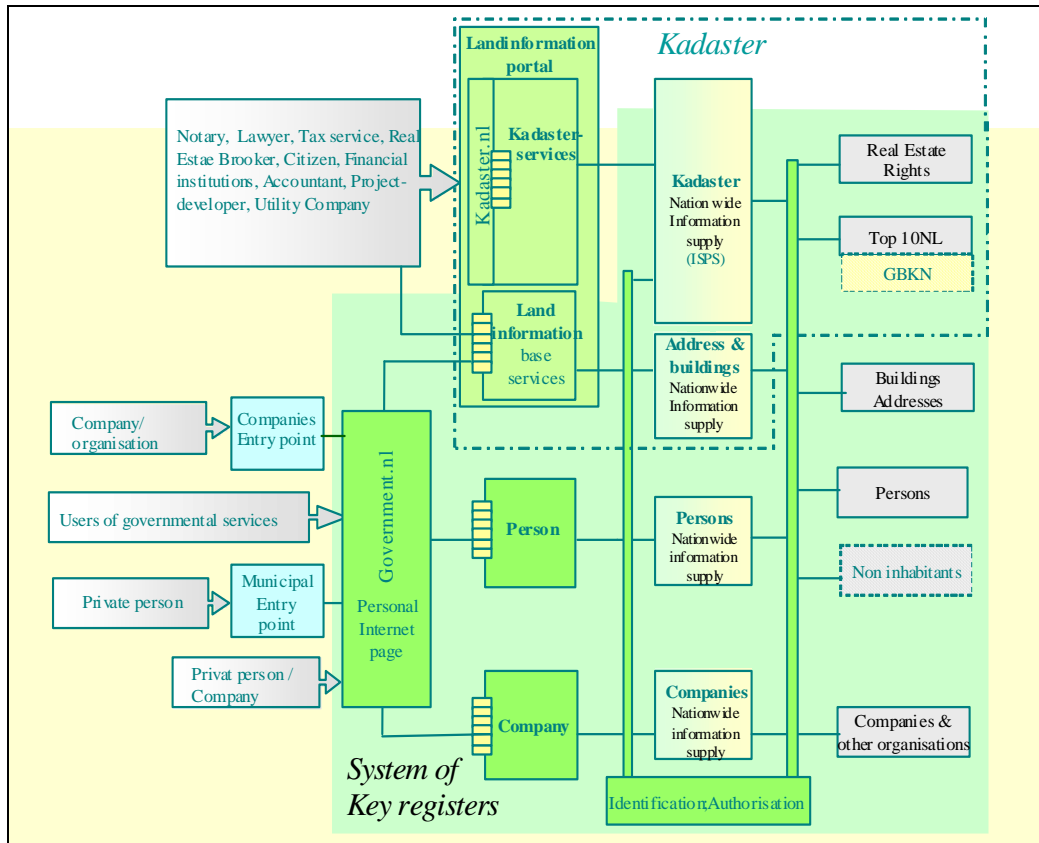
Kadaster

Landinformation portal

Kadaster.nl

Kadaster-services

Notary, Lawyer, Tax service, Real Estae Brooker, Citizen, Financial institutions, Accountant, Project-developer, Utility Company

Kadaster
Nation wide
Information
supply
(ISPS)

Real Estate Rights

Top 10NL

GBKN

Land information base services

Address & buildings
Nationwide
Information
supply

Buildings Addresses

Company/ organisation

Companies Entry point

Users of governmental services

Government.nl

Personal Internet page

Person

Persons
Nationwide
information
supply

Persons

Non inhabitants

Private person

Municipal Entry point

Privat person / Company

Company

Companies
Nationwide
information
supply

Companies & other organisations

System of Key registers

Identification,Authorisation